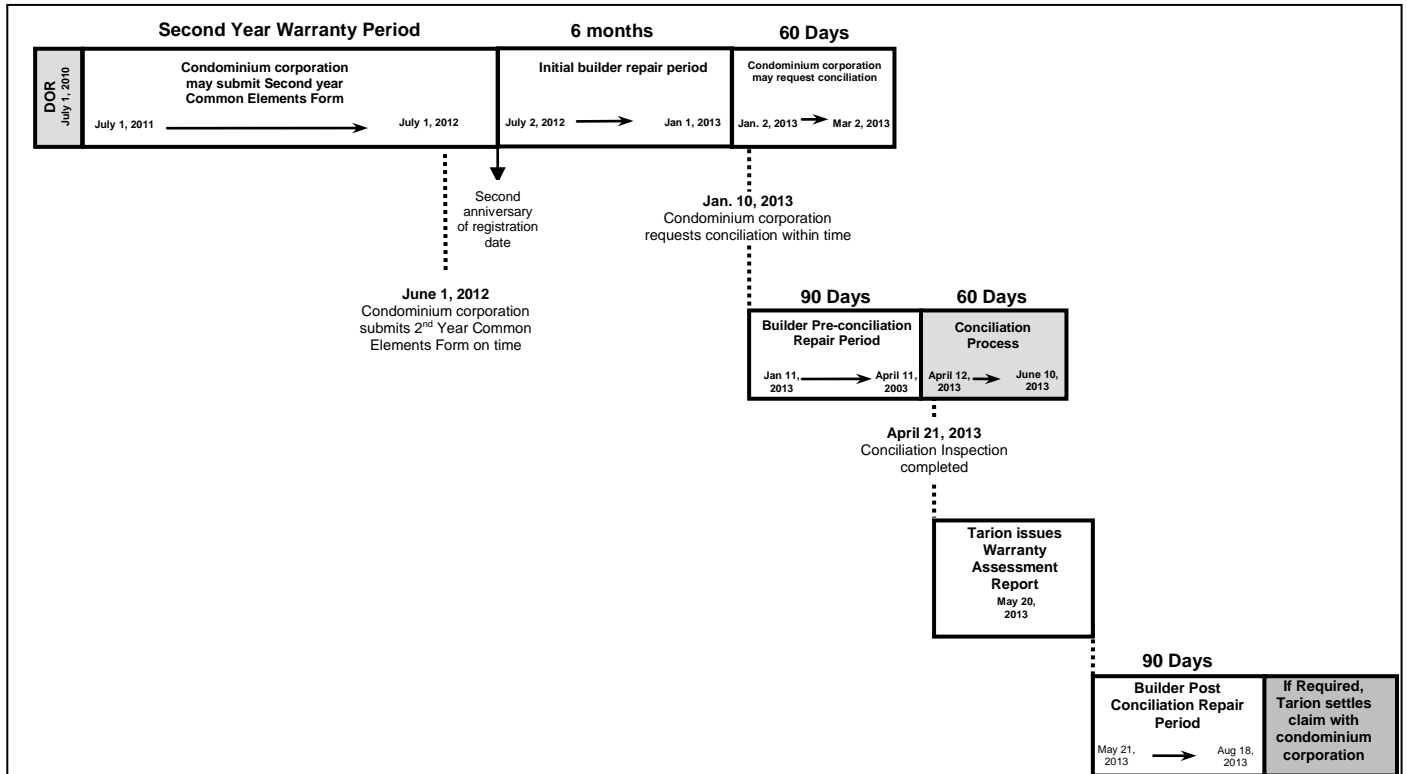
Second Year Warranty Period

6 months

60 Days

DOR
July 1, 2010

Condominium corporation may submit Second year Common Elements Form

July 1, 2011

July 1, 2012

Initial builder repair period

July 2, 2012

Jan 1, 2013

Condominium corporation may request conciliation

Jan. 2, 2013

Mar 2, 2013

Second anniversary of registration date

Jan. 10, 2013
Condominium corporation requests conciliation within time

June 1, 2012
Condominium corporation submits 2$^{nd}$ Year Common Elements Form on time

90 Days

60 Days

Builder Pre-conciliation Repair Period

Jan 11, 2013

April 11, 2003

Conciliation Process

April 12, 2013

June 10, 2013

April 21, 2013
Conciliation Inspection completed

Tarion issues Warranty Assessment Report
May 20, 2013

90 Days

Builder Post Conciliation Repair Period

May 21, 2013

Aug 18, 2013

If Required, Tarion settles claim with condominium corporation